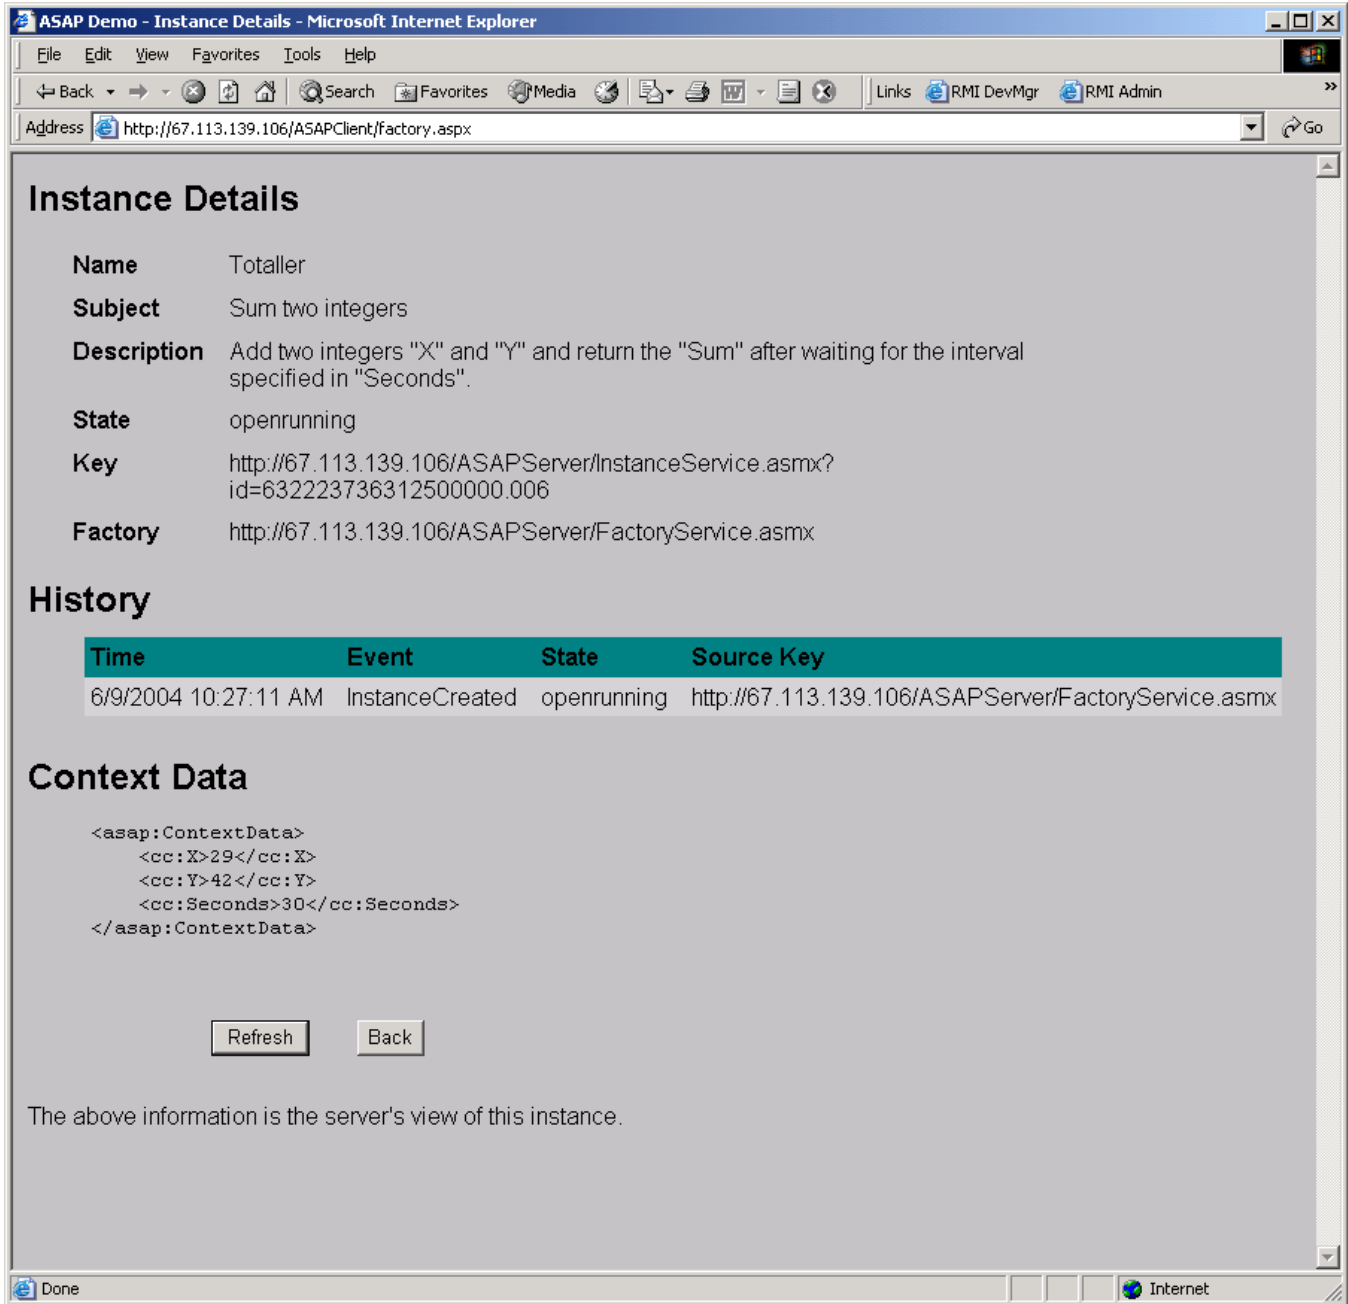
ASAP Demo - Instance Details - Microsoft Internet Explorer

File Edit View Favorites Tools Help

Back Search Favorites Media Links RMI DevMgr RMI Admin

Address http://67.113.139.106/ASAPClient/factory.aspx Go

Instance Details

Name Totaller

Subject Sum two integers

Description Add two integers "X" and "Y" and return the "Sum" after waiting for the interval specified in "Seconds".

State openrunning

Key http://67.113.139.106/ASAPServer/InstanceService.asmx?id=632223736312500000.006

Factory http://67.113.139.106/ASAPServer/FactoryService.asmx

History

| Time | Event | State | Source Key |
|---|---|---|---|
| 6/9/2004 10:27:11 AM | InstanceCreated | openrunning | http://67.113.139.106/ASAPServer/FactoryService.asmx |

Context Data

<asap:ContextData>
<cc:X>29</cc:X>
<cc:Y>42</cc:Y>
<cc:Seconds>30</cc:Seconds>
</asap:ContextData>

Refresh Back

The above information is the server's view of this instance.

Done Internet